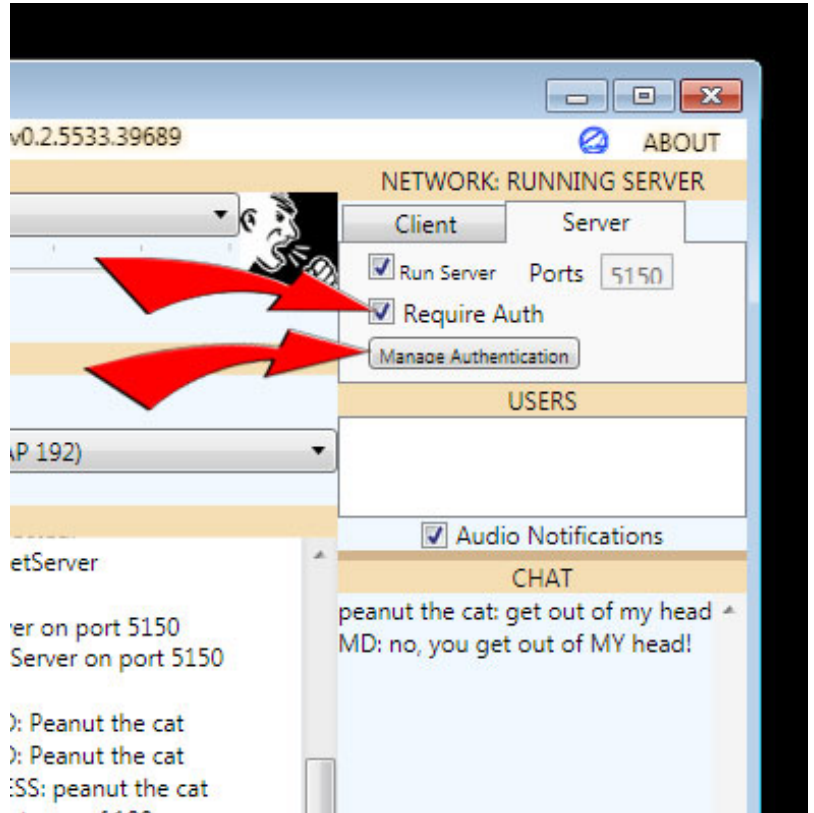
v0.2.5533.39689

ABOUT

NETWORK: RUNNING SERVER

Client

Server

Run Server

Ports

5150

Require Auth

Manage Authentication

USERS

AP 192)

Audio Notifications

CHAT

etServer

er on port 5150

Server on port 5150

): Peanut the cat

): Peanut the cat

SS: peanut the cat

peanut the cat: get out of my head

MD: no, you get out of MY head!